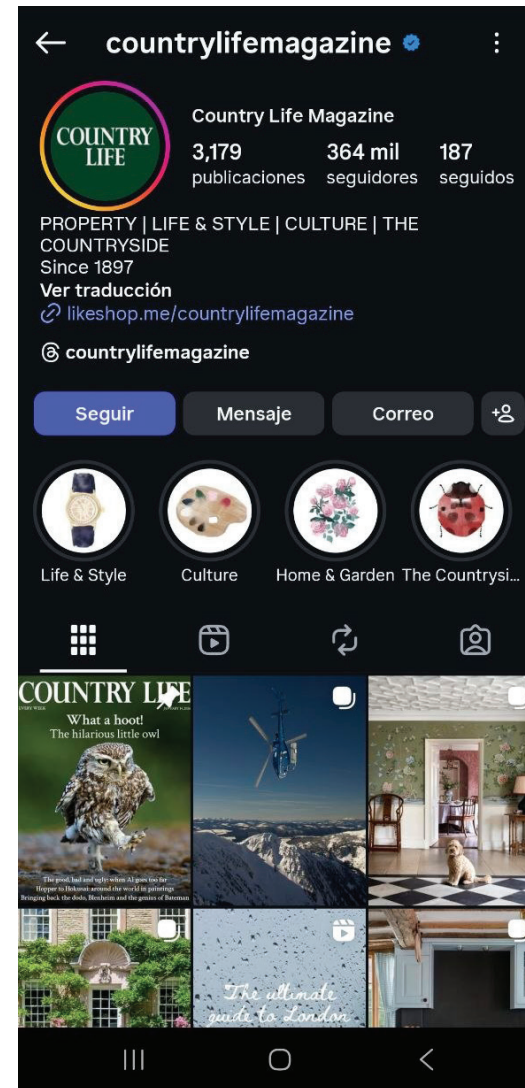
countrylifemagazine

COUNTRY LIFE

Country Life Magazine

3,179 publicaciones

364 mil seguidores

187 seguidos

PROPERTY | LIFE & STYLE | CULTURE | THE COUNTRYSIDE
Since 1897
Ver traducción
likeshop.me/countrylifemagazine

countrylifemagazine

Seguir

Mensaje

Correo

Life & Style

Culture

Home & Garden

The Countrysi...

COUNTRY LIFE

What a hoot!
The hilarious little owl

The good, bad and ugly: when AI goes too far
Hopper to Hokusai: around the world in paintings
Bringing back the dodo, Blenheim and the genius of Bateman

The ultimate guide to London